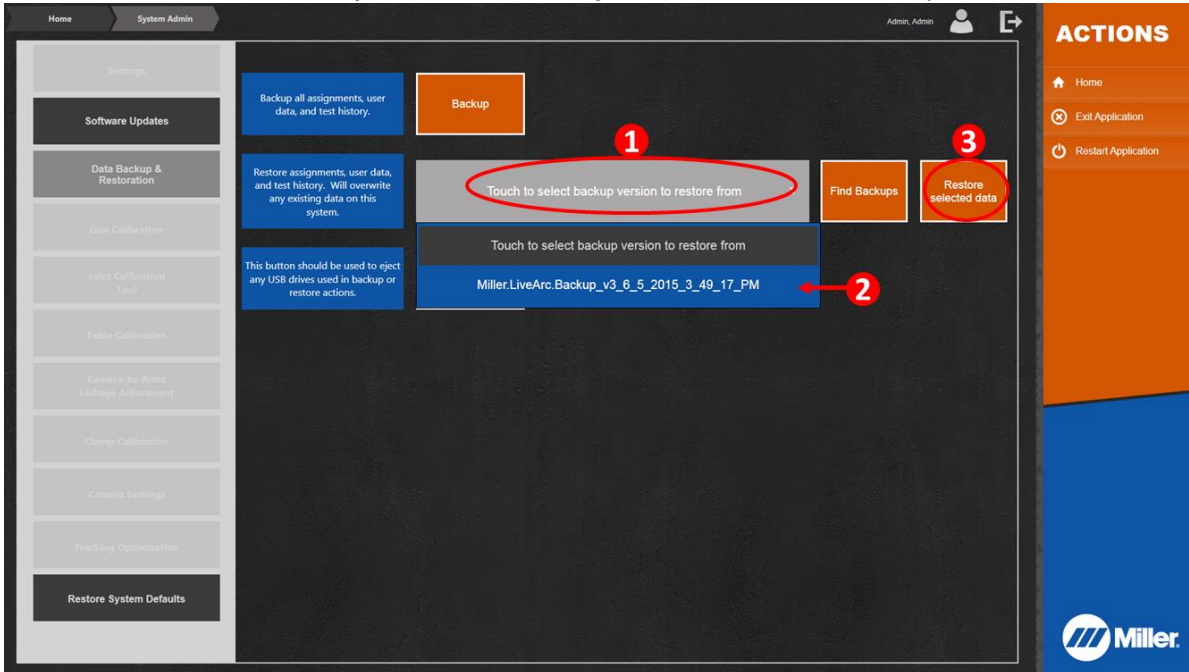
Home
System Admin
Admin, Admin
ACTIONS
Home
Exit Application
Restart Application

Settings
Software Updates
Data Backup & Restoration
Gun Calibration
Joint Calibration Tool
Table Calibration
Camera-to-Arms Linkage Adjustment
Clamp Calibration
Camera Settings
Tracking Optimization
Restore System Defaults

Backup all assignments, user data, and test history.
Backup

Restore assignments, user data, and test history. Will overwrite any existing data on this system.
1
Touch to select backup version to restore from
Find Backups
3
Restore selected data

This button should be used to eject any USB drives used in backup or restore actions.
Touch to select backup version to restore from
Miller.LiveArc.Backup_v3_6_5_2015_3_49_17_PM
2

Miller